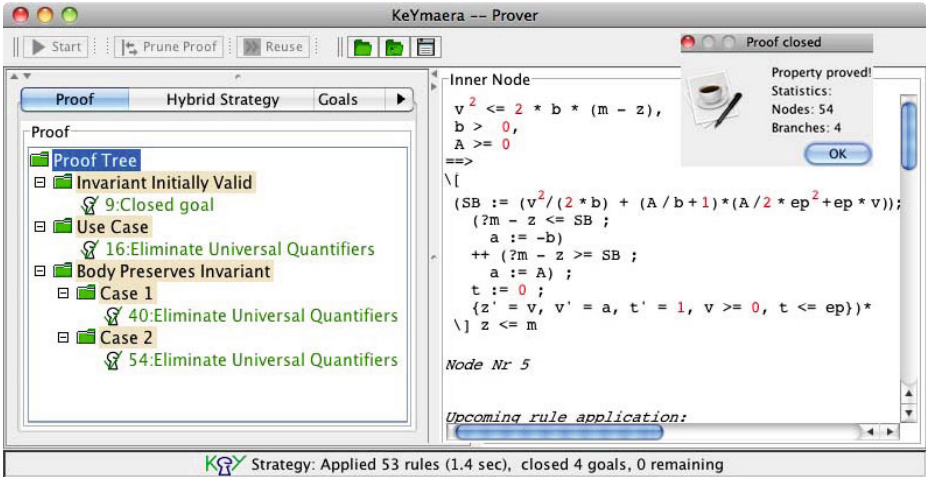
KeYmaera -- Prover

Start | Prune Proof | Reuse

Proof closed

Property proved!
Statistics:
Nodes: 54
Branches: 4
OK

Proof | Hybrid Strategy | Goals

Proof

Proof Tree
Invariant Initially Valid
9:Closed goal
Use Case
16:Eliminate Universal Quantifiers
Body Preserves Invariant
Case 1
40:Eliminate Universal Quantifiers
Case 2
54:Eliminate Universal Quantifiers

Inner Node

$v^2$ <= 2 * b * (m − z),
b > 0,
A >= 0
==>
\[
(SB := ($v^2$/(2 * b) + (A / b + 1) * (A / 2 * $ep^2$ + ep * v));
(?m − z <= SB ;
a := −b)
++ (?m − z >= SB ;
a := A) ;
t := 0 ;
{z' = v, v' = a, t' = 1, v >= 0, t <= ep})*
\] z <= m

Node Nr 5

Upcoming rule application:

Strategy: Applied 53 rules (1.4 sec), closed 4 goals, 0 remaining